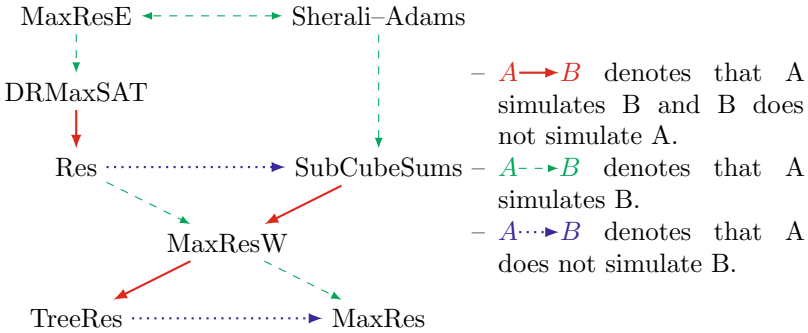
MaxResE

Sherali–Adams

DRMaxSAT

Res

SubCubeSums

MaxResW

TreeRes

MaxRes

– $A \rightarrow B$ denotes that A simulates B and B does not simulate A.

– $A \dashrightarrow B$ denotes that A simulates B.

– $A \cdots\!\!\!\rightarrow B$ denotes that A does not simulate B.